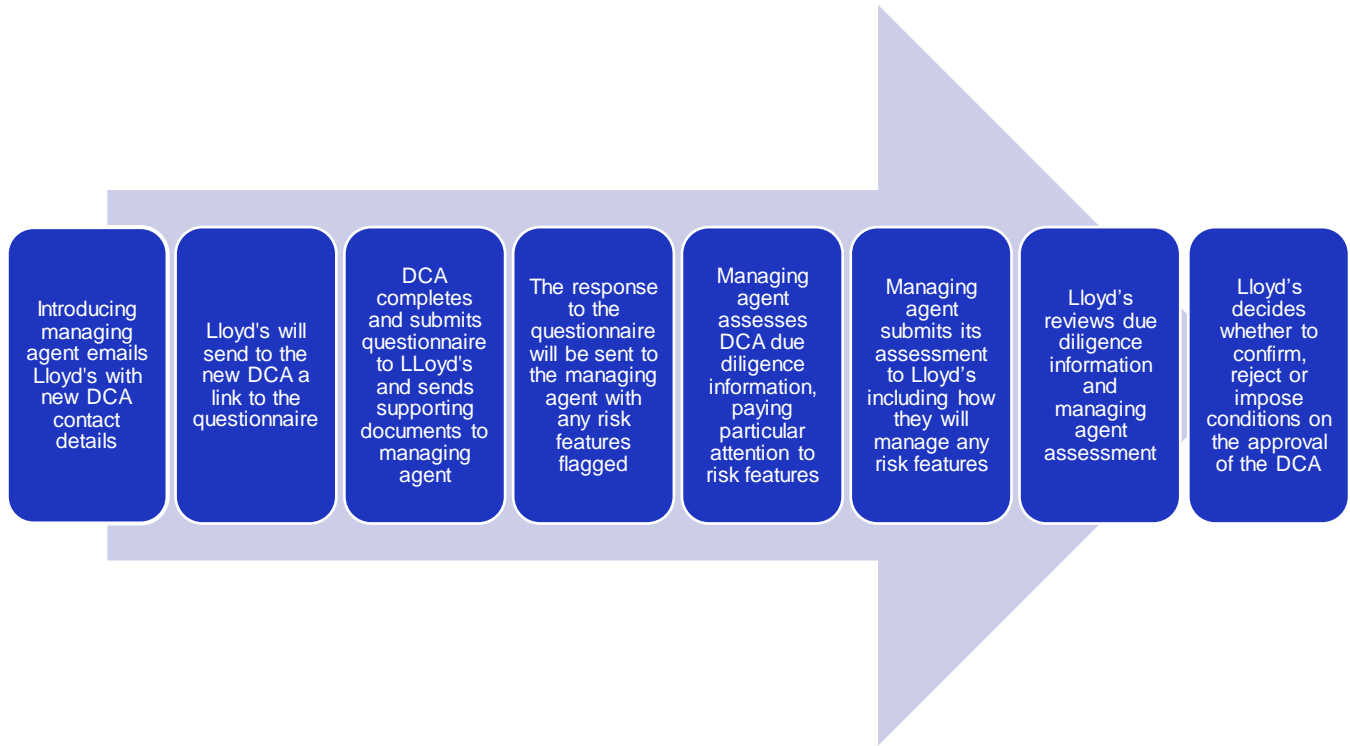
Introducing managing agent emails Lloyd's with new DCA contact details

Lloyd's will send to the new DCA a link to the questionnaire

DCA completes and submits questionnaire to LLoyd's and sends supporting documents to managing agent

The response to the questionnaire will be sent to the managing agent with any risk features flagged

Managing agent assesses DCA due diligence information, paying particular attention to risk features

Managing agent submits its assessment to Lloyd's including how they will manage any risk features

Lloyd's reviews due diligence information and managing agent assessment

Lloyd's decides whether to confirm, reject or impose conditions on the approval of the DCA